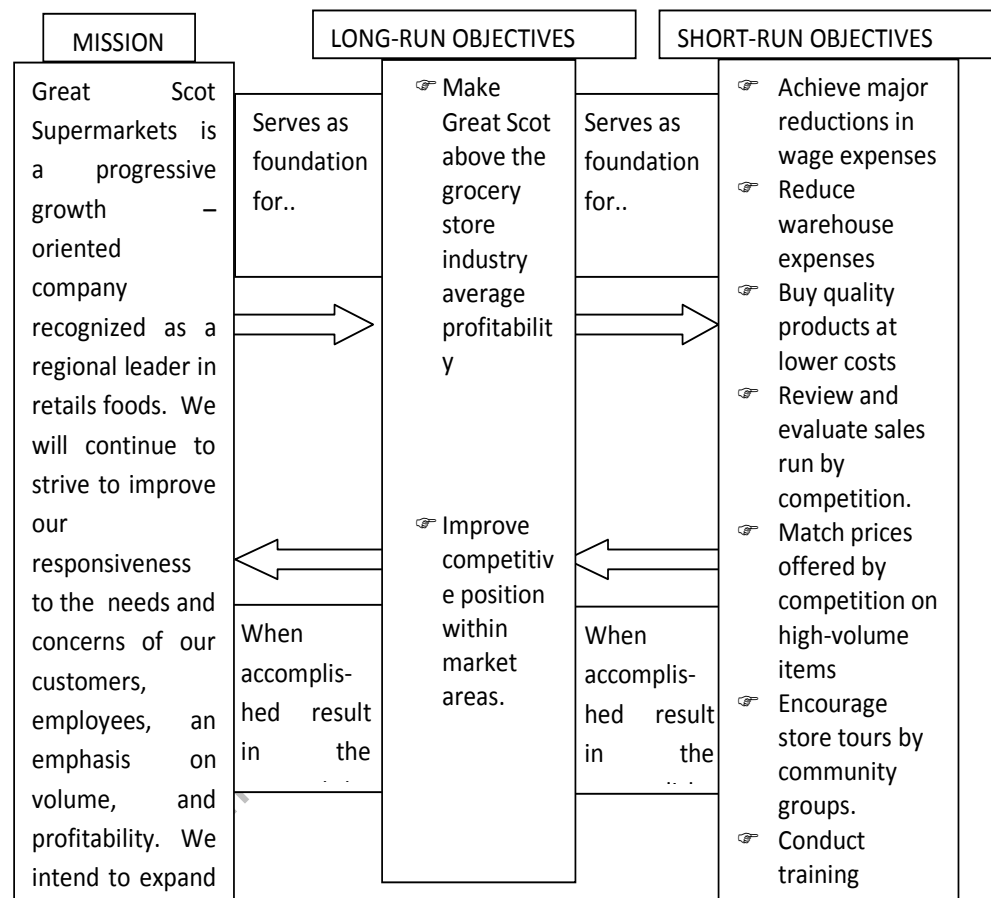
MISSION

Great Scot Supermarkets is a progressive growth – oriented company recognized as a regional leader in retails foods. We will continue to strive to improve our responsiveness to the needs and concerns of our customers, employees, an emphasis on volume, and profitability. We intend to expand

Serves as foundation for..

When accomplished result in the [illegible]

LONG-RUN OBJECTIVES

☞ Make Great Scot above the grocery store industry average profitability

☞ Improve competitive position within market areas.

Serves as foundation for..

When accomplished result in the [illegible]

SHORT-RUN OBJECTIVES

☞ Achieve major reductions in wage expenses
☞ Reduce warehouse expenses
☞ Buy quality products at lower costs
☞ Review and evaluate sales run by competition.
☞ Match prices offered by competition on high-volume items
☞ Encourage store tours by community groups.
☞ Conduct training